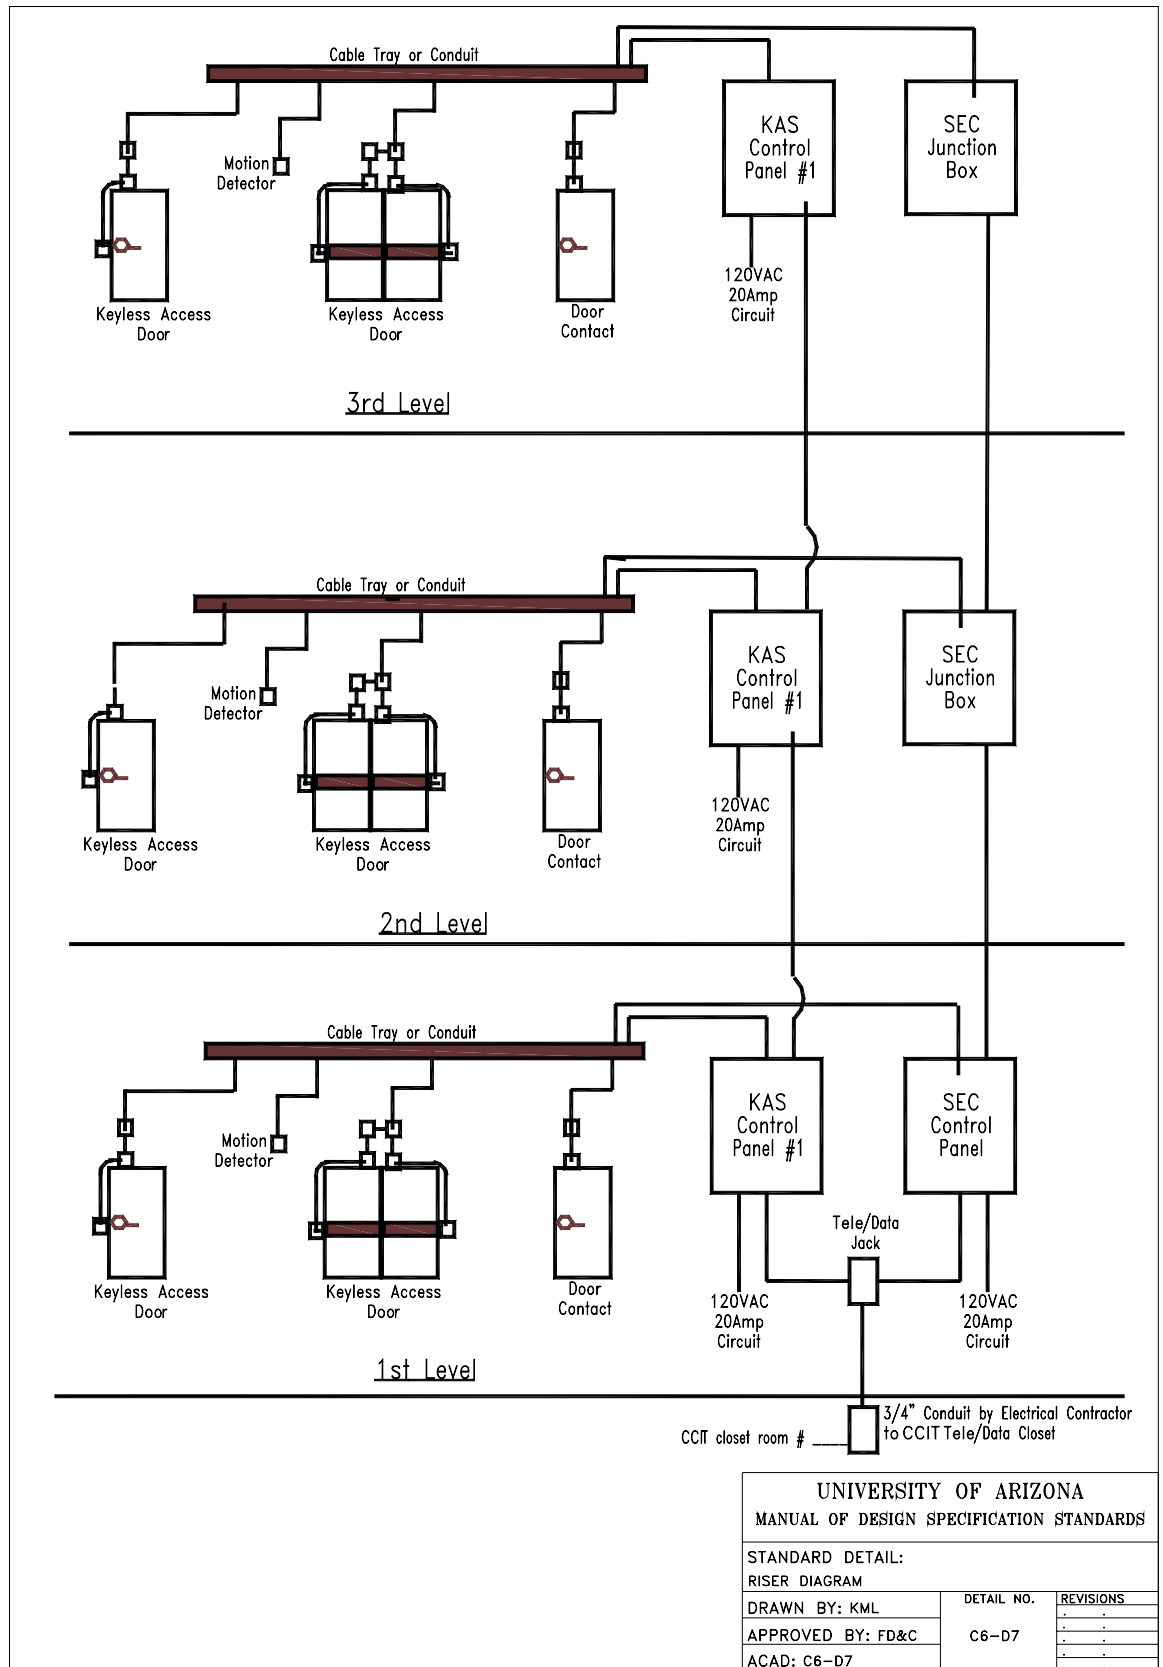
Cable Tray or Conduit

KAS Control Panel #1

SEC Junction Box

Motion Detector

Keyless Access Door

Keyless Access Door

Door Contact

120VAC 20Amp Circuit

3rd Level

Cable Tray or Conduit

KAS Control Panel #1

SEC Junction Box

Motion Detector

Keyless Access Door

Keyless Access Door

Door Contact

120VAC 20Amp Circuit

2nd Level

Cable Tray or Conduit

KAS Control Panel #1

SEC Control Panel

Motion Detector

Keyless Access Door

Keyless Access Door

Door Contact

Tele/Data Jack

120VAC 20Amp Circuit

120VAC 20Amp Circuit

1st Level

3/4" Conduit by Electrical Contractor to CCIT Tele/Data Closet

CCIT closet room # ____

UNIVERSITY OF ARIZONA
MANUAL OF DESIGN SPECIFICATION STANDARDS

STANDARD DETAIL:
RISER DIAGRAM

| DRAWN BY: KML | DETAIL NO. | REVISIONS |
|---|---|---|
| APPROVED BY: FD&C | C6-D7 | |
| ACAD: C6-D7 | | |